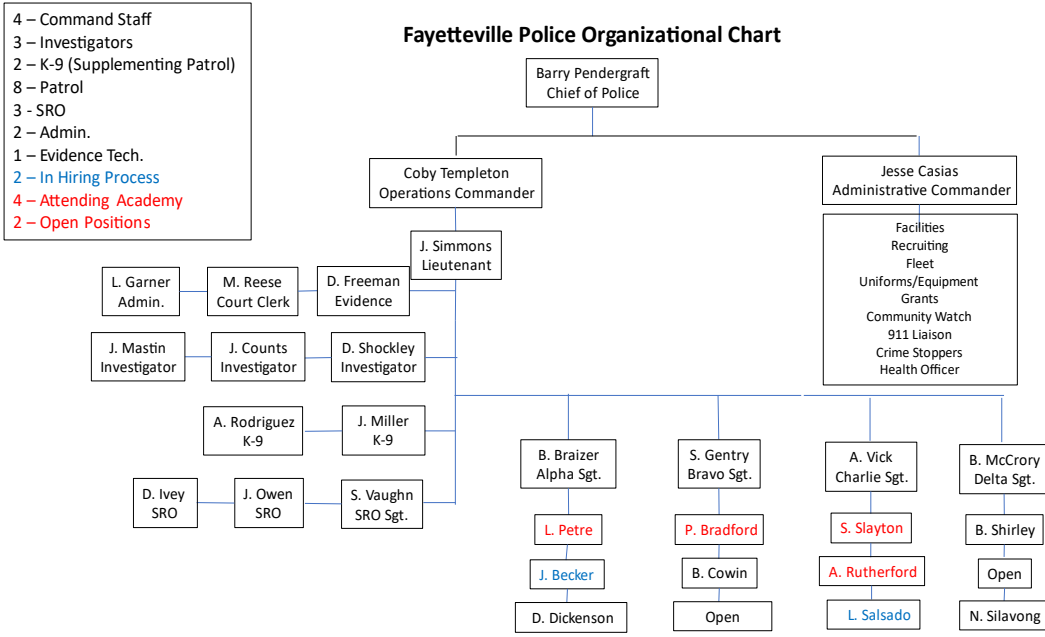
4 – Command Staff
3 – Investigators
2 – K-9 (Supplementing Patrol)
8 – Patrol
3 - SRO
2 – Admin.
1 – Evidence Tech.
2 – In Hiring Process
4 – Attending Academy
2 – Open Positions

Fayetteville Police Organizational Chart

Barry Pendergraft
Chief of Police

Coby Templeton
Operations Commander

Jesse Casias
Administrative Commander

Facilities
Recruiting
Fleet
Uniforms/Equipment
Grants
Community Watch
911 Liaison
Crime Stoppers
Health Officer

J. Simmons
Lieutenant

L. Garner
Admin.

M. Reese
Court Clerk

D. Freeman
Evidence

J. Mastin
Investigator

J. Counts
Investigator

D. Shockley
Investigator

A. Rodriguez
K-9

J. Miller
K-9

D. Ivey
SRO

J. Owen
SRO

S. Vaughn
SRO Sgt.

B. Braizer
Alpha Sgt.

L. Petre

J. Becker

D. Dickenson

S. Gentry
Bravo Sgt.

P. Bradford

B. Cowin

Open

A. Vick
Charlie Sgt.

S. Slayton

A. Rutherford

L. Salsado

B. McCrory
Delta Sgt.

B. Shirley

Open

N. Silavong